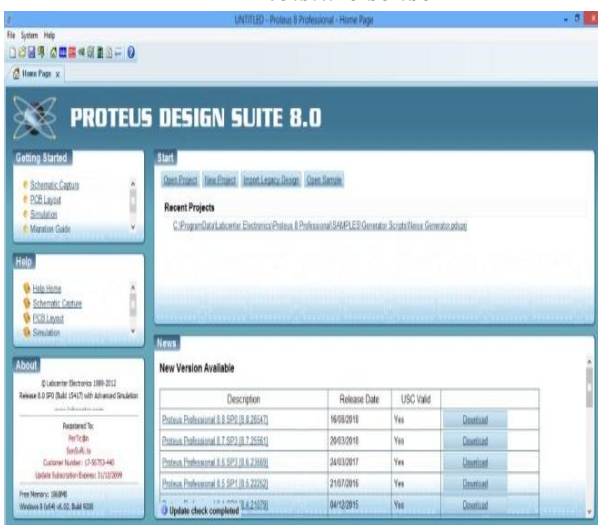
UNTITLED - Proteus 8 Professional - Home Page

File System Help

Home Page x

PROTEUS DESIGN SUITE 8.0

Getting Started

Schematic Capture
PCB Layout
Simulation
Migration Guide

Help

Help Home
Schematic Capture
PCB Layout
Simulation

About

© Labcenter Electronics 1989-2012
Release 8.0 SP0 (Build 15417) with Advanced Simulation
www.labcenter.com

Registered To:
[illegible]
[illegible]
Customer Number: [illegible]
Update Subscription Expires: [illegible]

Free Memory: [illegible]
Windows 8 (x64) v6.02, Build 9200

Start

Open Project New Project Import Legacy Design Open Sample

Recent Projects

C:\ProgramData\Labcenter Electronics\Proteus 8 Professional\SAMPLES\Generator Scripts\Noise Generator.pdsprj

News

New Version Available

| Description | Release Date | USC Valid | |
|---|---|---|---|
| Proteus Professional 8.8 SP0 [8.8.26547] | 16/08/2018 | Yes | Download |
| Proteus Professional 8.7 SP3 [8.7.25561] | 20/03/2018 | Yes | Download |
| Proteus Professional 8.6 SP3 [8.6.23669] | 24/03/2017 | Yes | Download |
| Proteus Professional 8.5 SP1 [8.5.22252] | 21/07/2016 | Yes | Download |
| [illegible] 8.4.21079] | 04/12/2015 | Yes | Download |

Update check completed